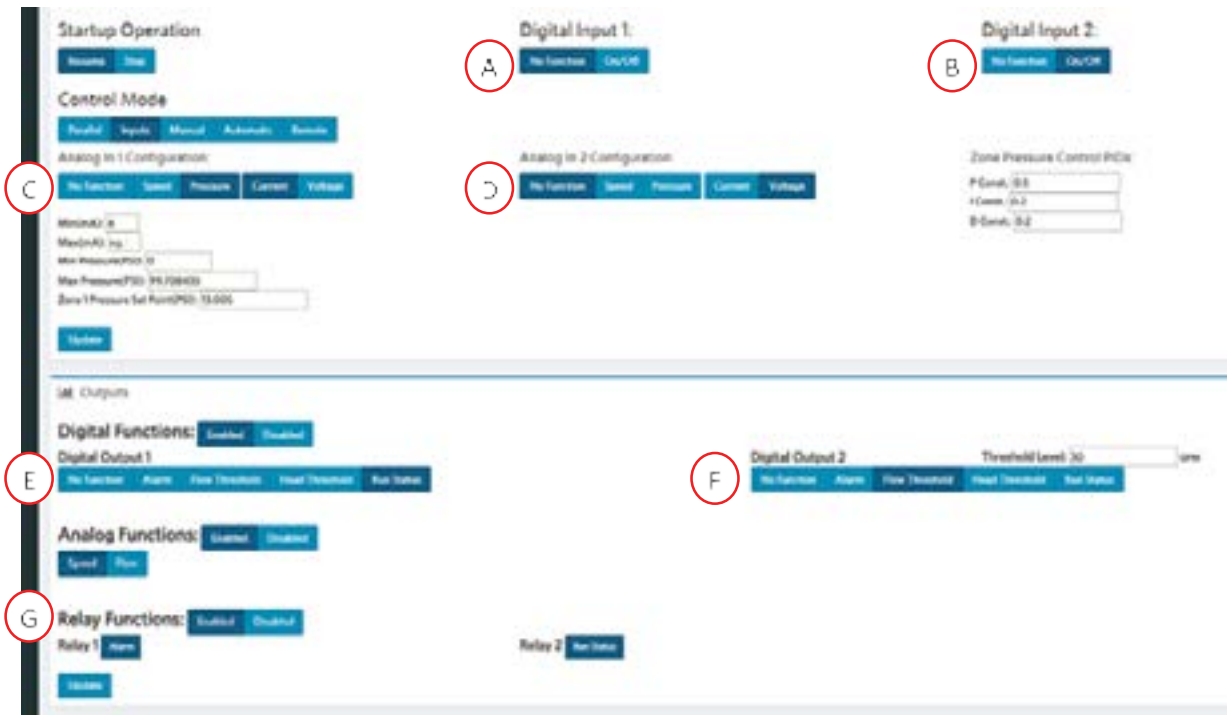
Startup Operation

Resume Stop

Digital Input 1:

A

No Function On/Off

Digital Input 2:

B

No Function On/Off

Control Mode

Parallel Inputs Manual Automatic Remote

Analog In 1 Configuration

C

No Function Speed Pressure Current Voltage

Min(mA): 4

Max(mA): 20

Min Pressure(PSI): 0

Max Pressure(PSI): 99.708435

Zone 1 Pressure Set Point(PSI): 15.000

Update

Analog In 2 Configuration

D

No Function Speed Pressure Current Voltage

Zone Pressure Control PIDs

P Const. 0.5

I Const. 0.2

D Const. 0.2

Outputs

Digital Functions: Enabled Disabled

Digital Output 1

E

No Function Alarm Flow Threshold Head Threshold Run Status

Digital Output 2

Threshold Level: 30

F

No Function Alarm Flow Threshold Head Threshold Run Status

Analog Functions: Enabled Disabled

Speed Flow

G

Relay Functions: Enabled Disabled

Relay 1 Alarm

Relay 2 Run Status

Update